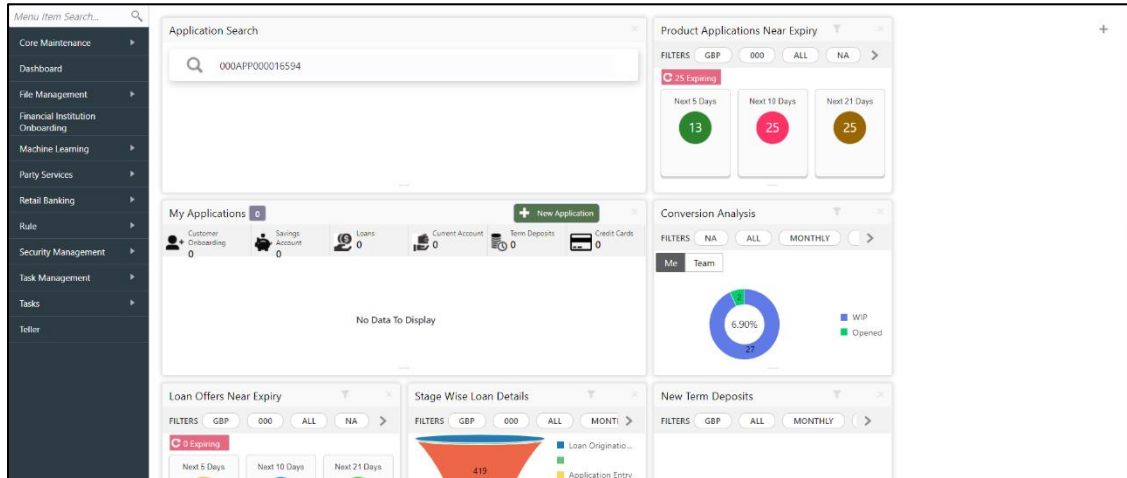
Menu Item Search...

Core Maintenance
Dashboard
File Management
Financial Institution Onboarding
Machine Learning
Party Services
Retail Banking
Rule
Security Management
Task Management
Tasks
Teller

Application Search

000APP000016594

Product Applications Near Expiry

FILTERS GBP 000 ALL NA >

25 Expiring

Next 5 Days 13
Next 10 Days 25
Next 21 Days 25

My Applications 0

New Application

Customer Onboarding 0
Savings Account 0
Loans 0
Current Account 0
Term Deposits 0
Credit Cards 0

No Data To Display

Conversion Analysis

FILTERS NA ALL MONTHLY >

Me Team

2
6.90%
27

WIP
Opened

Loan Offers Near Expiry

FILTERS GBP 000 ALL NA >

0 Expiring

Next 5 Days
Next 10 Days
Next 21 Days

Stage Wise Loan Details

FILTERS GBP 000 ALL MONT >

419

Loan Originatio...
Application Entry

New Term Deposits

FILTERS GBP ALL MONTHLY >

+